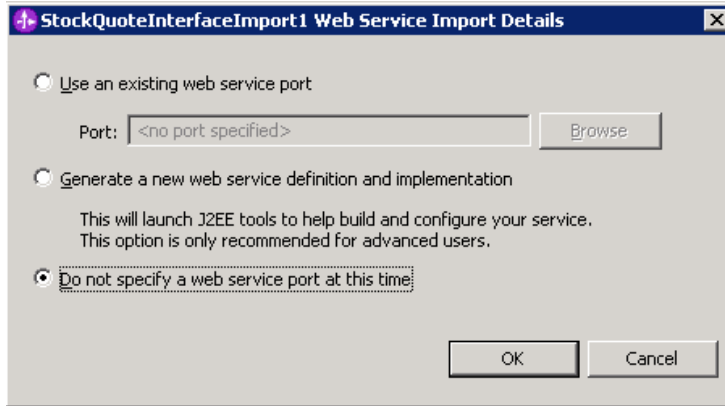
StockQuoteInterfaceImport1 Web Service Import Details

Use an existing web service port

Port: <no port specified> Browse

Generate a new web service definition and implementation

This will launch J2EE tools to help build and configure your service. This option is only recommended for advanced users.

Do not specify a web service port at this time

OK Cancel